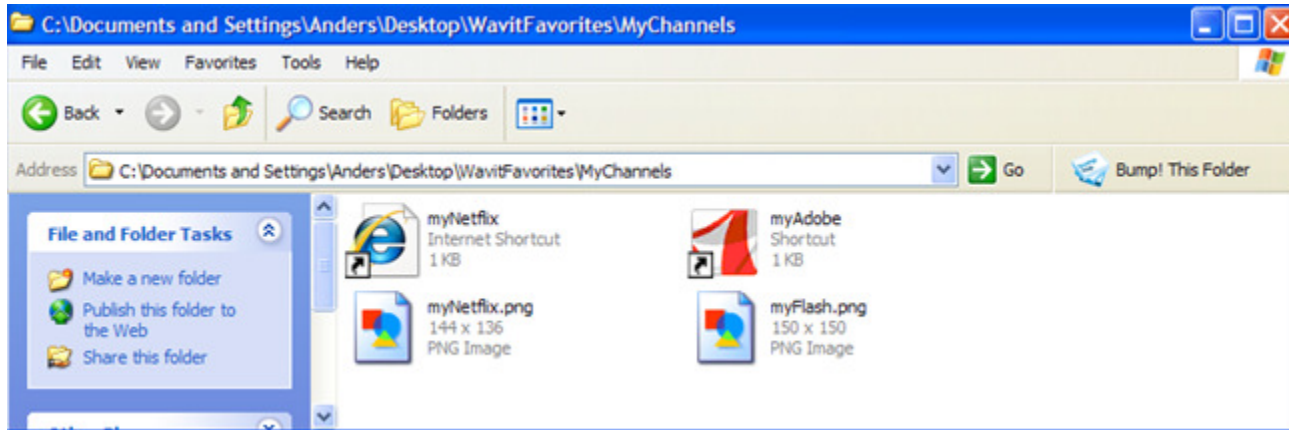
C:\Documents and Settings\Anders\Desktop\WavitFavorites\MyChannels

File Edit View Favorites Tools Help

Back Search Folders

Address C:\Documents and Settings\Anders\Desktop\WavitFavorites\MyChannels Go Bump! This Folder

File and Folder Tasks

Make a new folder
Publish this folder to the Web
Share this folder

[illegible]

myNetflix
Internet Shortcut
1 KB

myAdobe
Shortcut
1 KB

myNetflix.png
144 x 136
PNG Image

myFlash.png
150 x 150
PNG Image